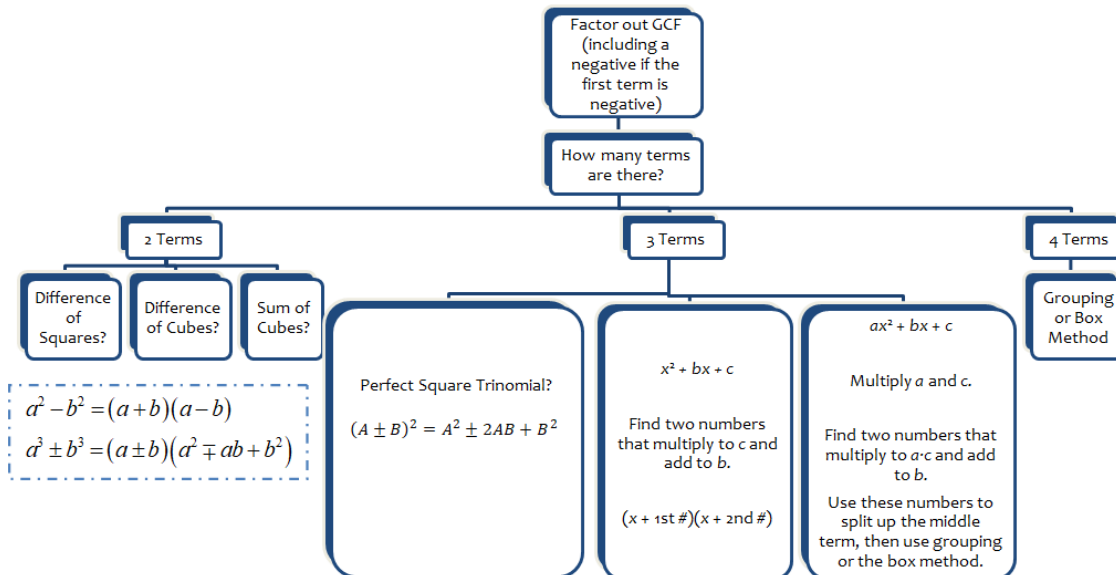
Factor out GCF (including a negative if the first term is negative)

How many terms are there?

2 Terms

3 Terms

4 Terms

Difference of Squares?

Difference of Cubes?

Sum of Cubes?

$a^2 - b^2 = (a+b)(a-b)$
$a^3 \pm b^3 = (a \pm b)(a^2 \mp ab + b^2)$

Perfect Square Trinomial?

$(A \pm B)^2 = A^2 \pm 2AB + B^2$

$x^2 + bx + c$

Find two numbers that multiply to c and add to b.

$(x + 1st \#)(x + 2nd \#)$

$ax^2 + bx + c$

Multiply a and c.

Find two numbers that multiply to a·c and add to b.

Use these numbers to split up the middle term, then use grouping or the box method.

Grouping or Box Method